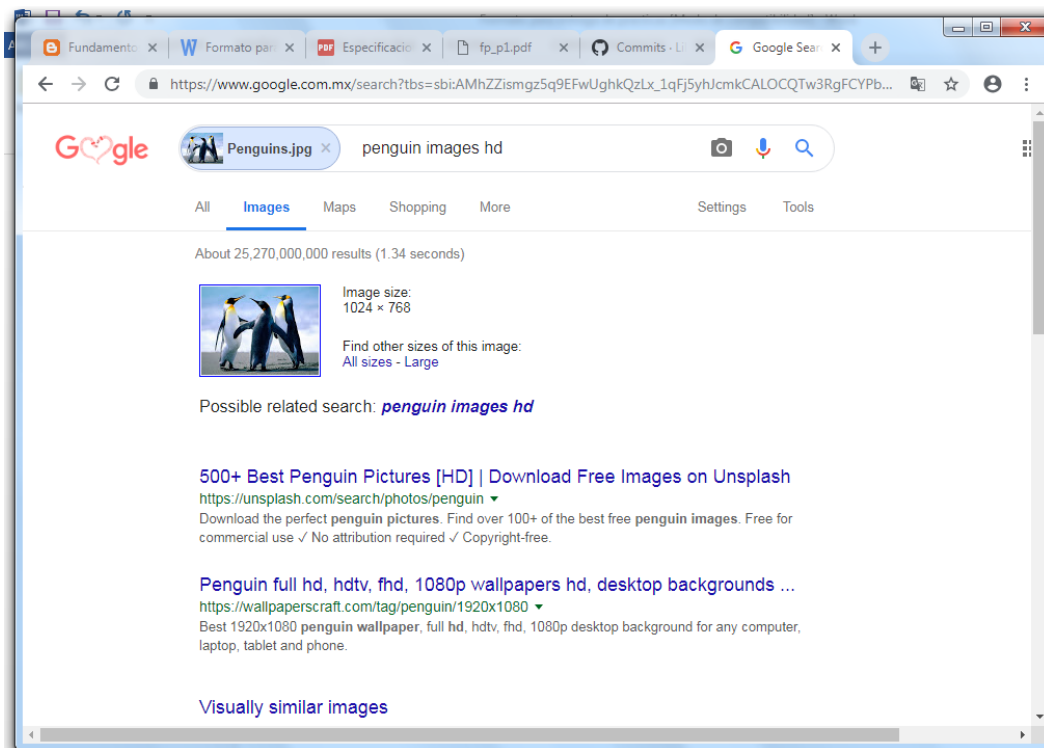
Fundamento ×
Formato par ×
Especificació ×
fp_p1.pdf ×
Commits · Li ×
Google Sear ×
+

https://www.google.com.mx/search?tbs=sbi:AMhZZismgz5q9EFwUghkQzLx_1qFj5yhJcmkCALOCQTw3RgFCYPb...

Google

Penguins.jpg ×
penguin images hd

All
Images
Maps
Shopping
More
Settings
Tools

About 25,270,000,000 results (1.34 seconds)

Image size:
1024 × 768

Find other sizes of this image:
All sizes - Large

Possible related search: penguin images hd

500+ Best Penguin Pictures [HD] | Download Free Images on Unsplash
https://unsplash.com/search/photos/penguin ▾
Download the perfect penguin pictures. Find over 100+ of the best free penguin images. Free for commercial use ✓ No attribution required ✓ Copyright-free.

Penguin full hd, hdtv, fhd, 1080p wallpapers hd, desktop backgrounds ...
https://wallpaperscraft.com/tag/penguin/1920x1080 ▾
Best 1920x1080 penguin wallpaper, full hd, hdtv, fhd, 1080p desktop background for any computer, laptop, tablet and phone.

Visually similar images